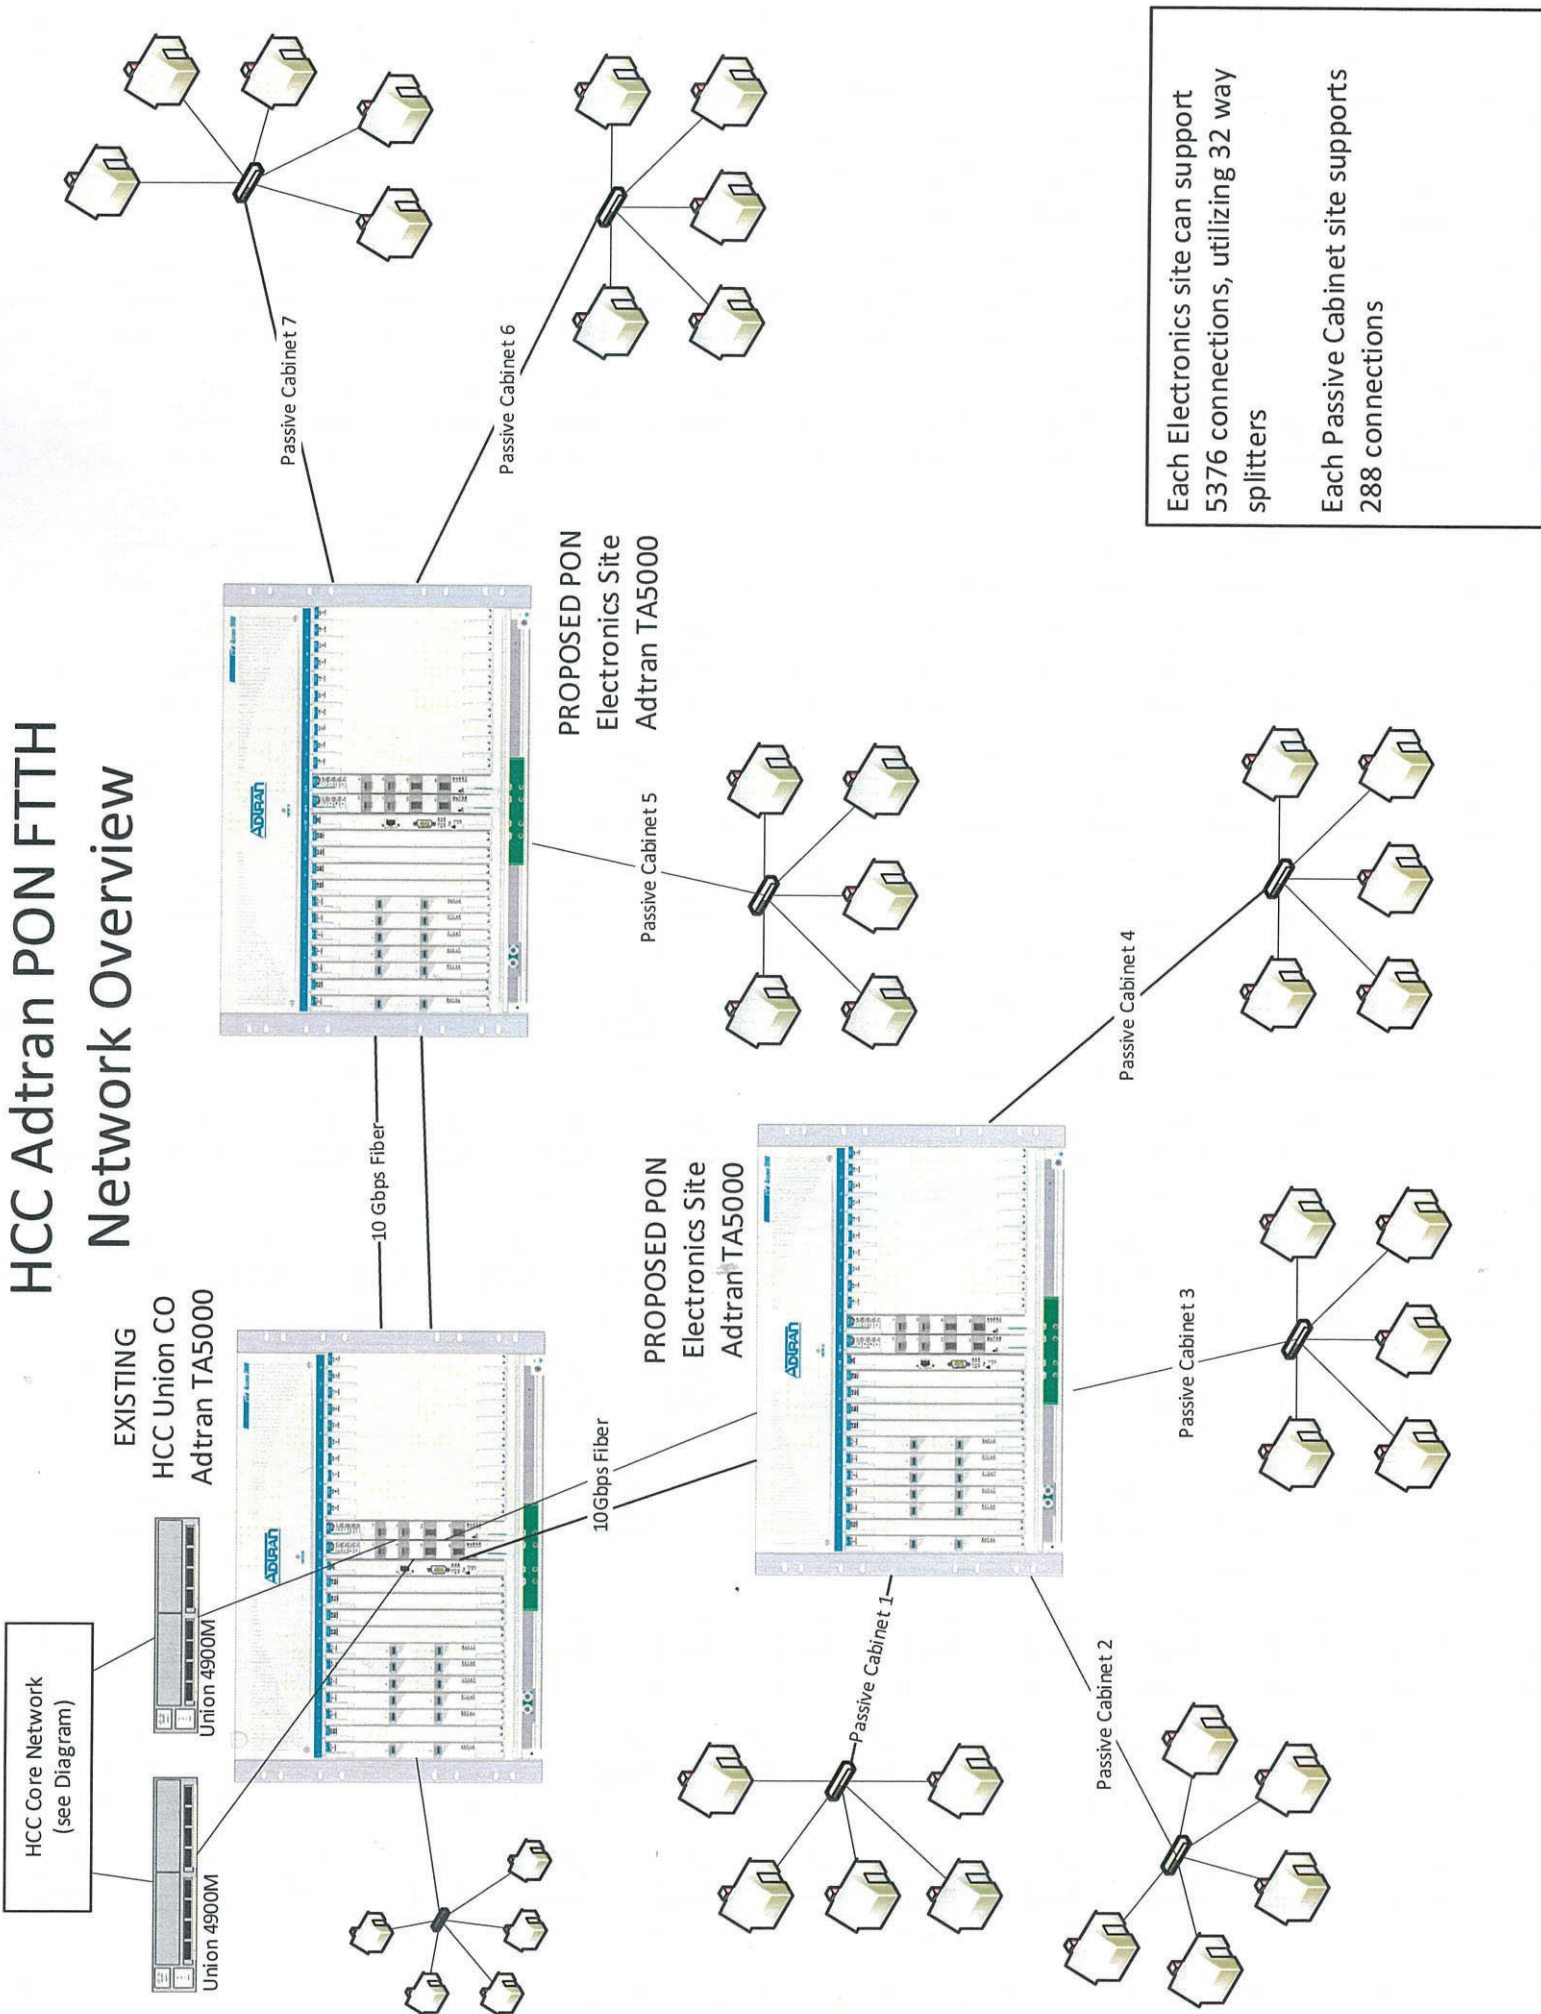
HCC Adtran PON FTTH Network Overview

Each Electronics site can support 5376 connections, utilizing 32 way splitters

Each Passive Cabinet site supports 288 connections

Passive Cabinet 7

Passive Cabinet 6

PROPOSED PON Electronics Site Adtran TA5000

Passive Cabinet 5

Passive Cabinet 4

10 Gbps Fiber

EXISTING HCC Union CO Adtran TA5000

PROPOSED PON Electronics Site Adtran TA5000

Passive Cabinet 3

10Gbps Fiber

HCC Core Network (see Diagram)

Union 4900M

Union 4900M

Passive Cabinet 1

Passive Cabinet 2